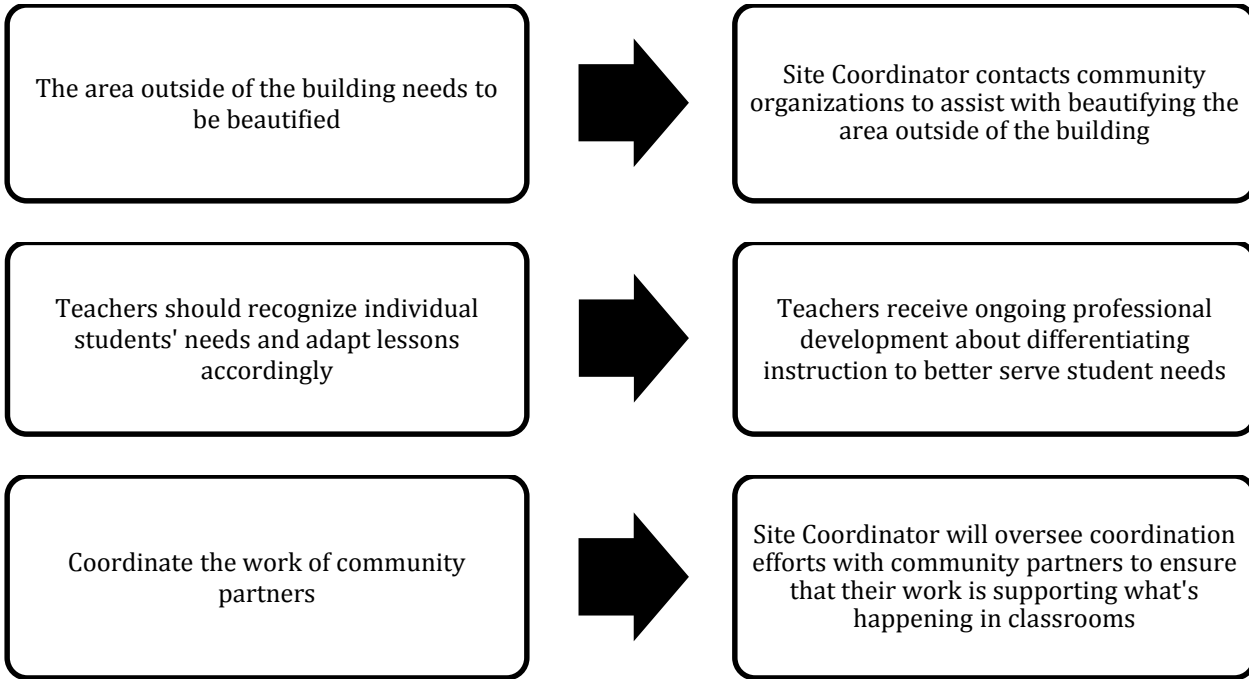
The area outside of the building needs to be beautified

Site Coordinator contacts community organizations to assist with beautifying the area outside of the building

Teachers should recognize individual students' needs and adapt lessons accordingly

Teachers receive ongoing professional development about differentiating instruction to better serve student needs

Coordinate the work of community partners

Site Coordinator will oversee coordination efforts with community partners to ensure that their work is supporting what's happening in classrooms